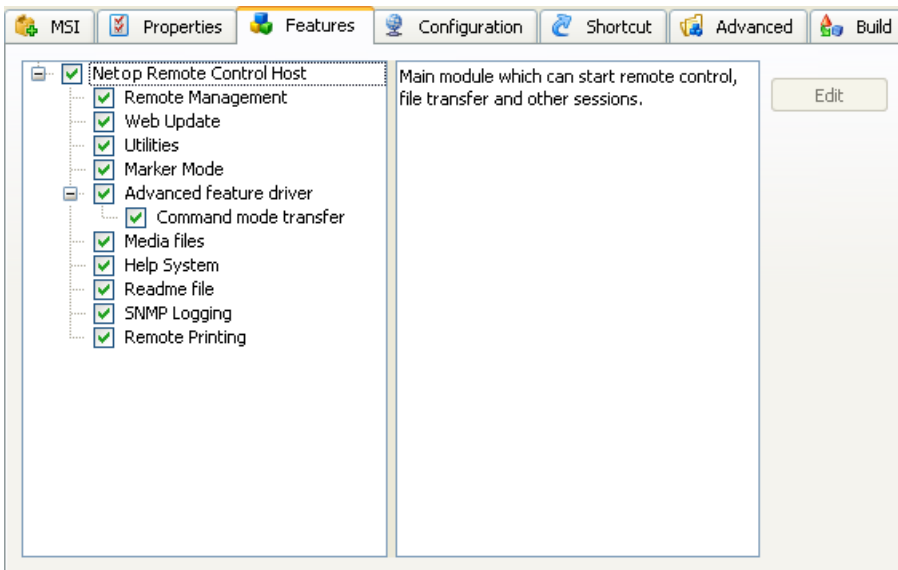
MSI | Properties | Features | Configuration | Shortcut | Advanced | Build

Netop Remote Control Host
Remote Management
Web Update
Utilities
Marker Mode
Advanced feature driver
Command mode transfer
Media files
Help System
Readme file
SNMP Logging
Remote Printing

Main module which can start remote control, file transfer and other sessions.

Edit